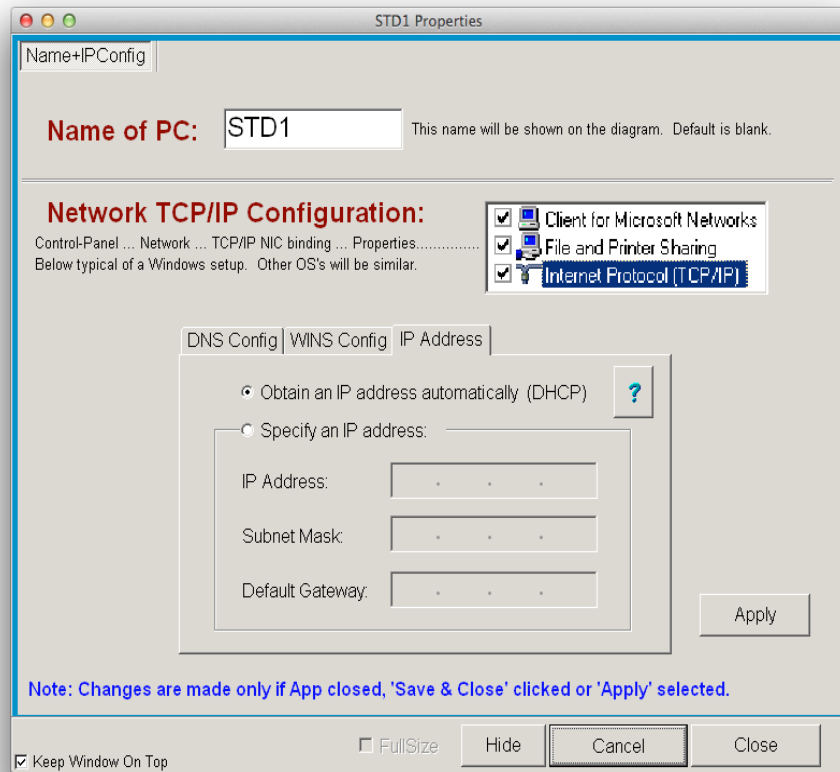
STD1 Properties

Name+IPConfig

Name of PC: STD1 This name will be shown on the diagram. Default is blank.

Network TCP/IP Configuration:
Control-Panel ... Network ... TCP/IP NIC binding ... Properties...............
Below typical of a Windows setup. Other OS's will be similar.

☑ Client for Microsoft Networks
☑ File and Printer Sharing
☑ Internet Protocol (TCP/IP)

DNS Config | WINS Config | IP Address

Obtain an IP address automatically (DHCP) ?
Specify an IP address:
IP Address: . . .
Subnet Mask: . . .
Default Gateway: . . .

Apply

Note: Changes are made only if App closed, 'Save & Close' clicked or 'Apply' selected.

☑ Keep Window On Top
☐ FullSize
Hide
Cancel
Close